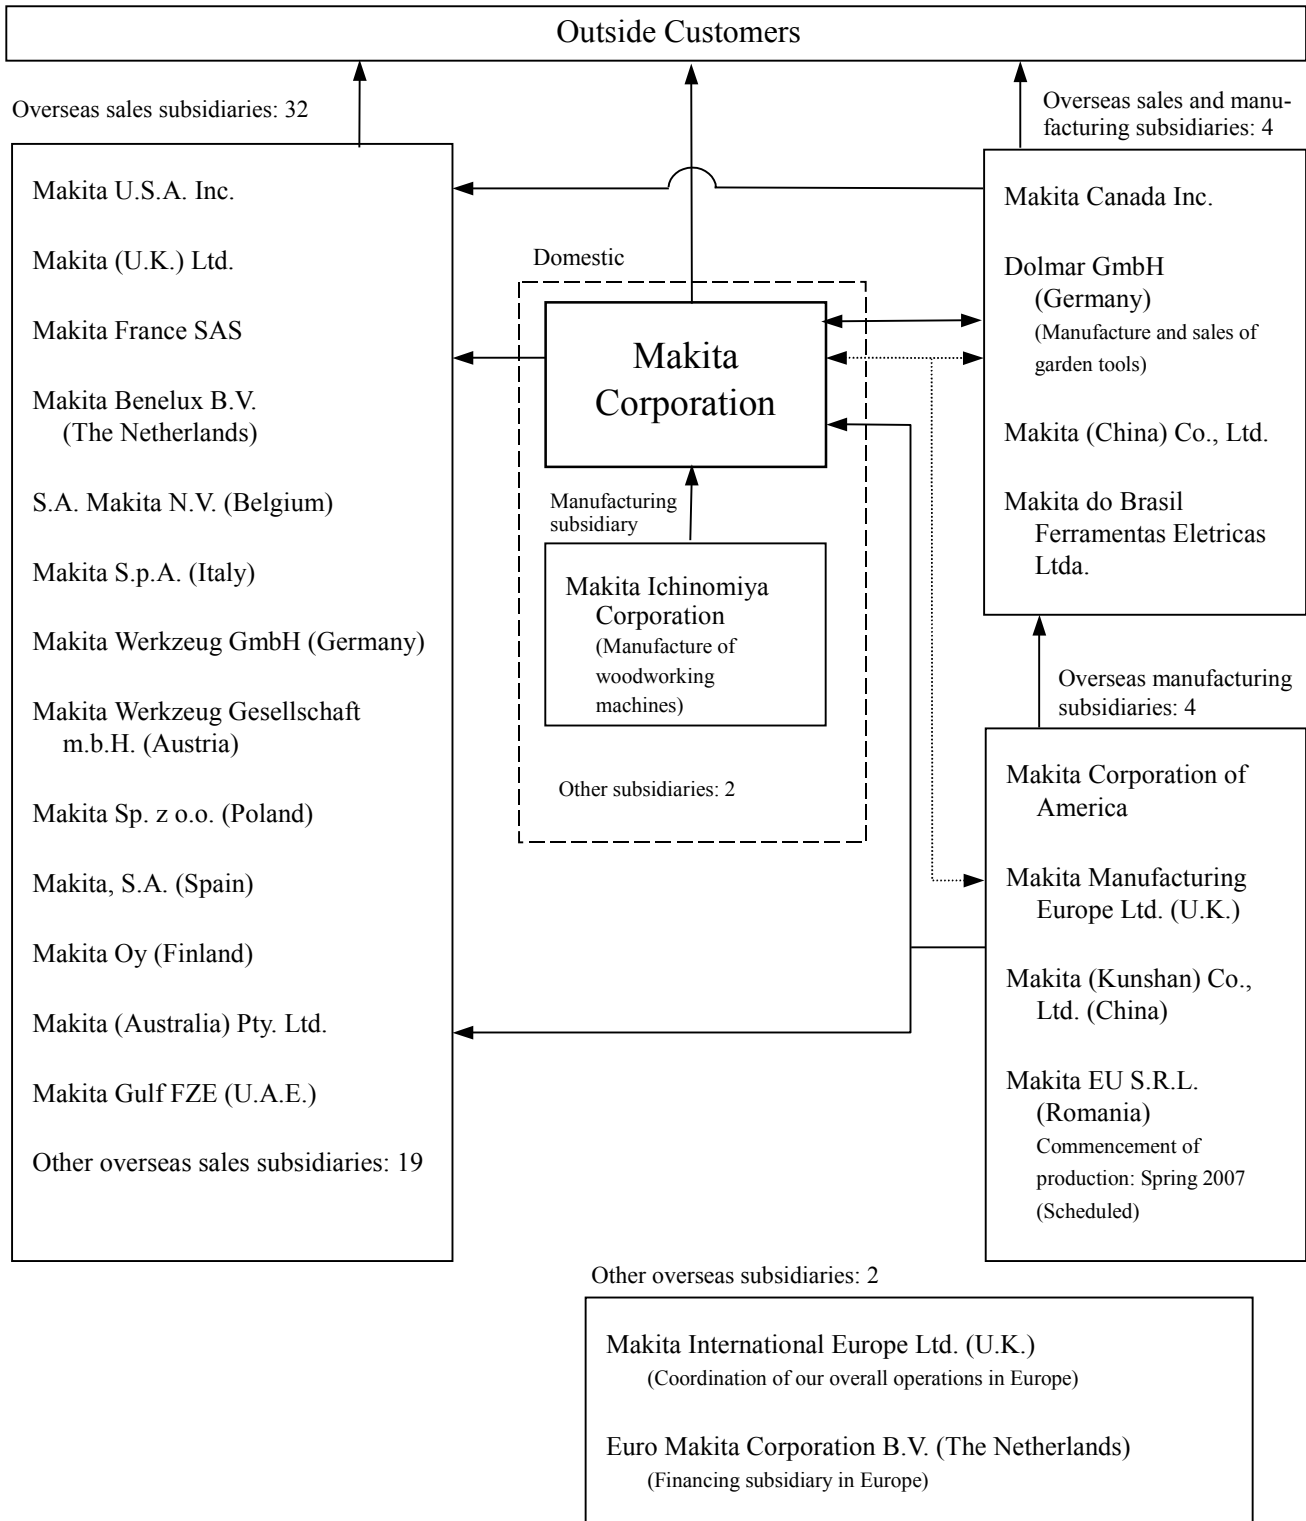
Outside Customers

Overseas sales subsidiaries: 32

Makita U.S.A. Inc.

Makita (U.K.) Ltd.

Makita France SAS

Makita Benelux B.V. (The Netherlands)

S.A. Makita N.V. (Belgium)

Makita S.p.A. (Italy)

Makita Werkzeug GmbH (Germany)

Makita Werkzeug Gesellschaft m.b.H. (Austria)

Makita Sp. z o.o. (Poland)

Makita, S.A. (Spain)

Makita Oy (Finland)

Makita (Australia) Pty. Ltd.

Makita Gulf FZE (U.A.E.)

Other overseas sales subsidiaries: 19

Domestic

Makita Corporation

Manufacturing subsidiary

Makita Ichinomiya Corporation (Manufacture of woodworking machines)

Other subsidiaries: 2

Overseas sales and manufacturing subsidiaries: 4

Makita Canada Inc.

Dolmar GmbH (Germany) (Manufacture and sales of garden tools)

Makita (China) Co., Ltd.

Makita do Brasil Ferramentas Eletricas Ltda.

Overseas manufacturing subsidiaries: 4

Makita Corporation of America

Makita Manufacturing Europe Ltd. (U.K.)

Makita (Kunshan) Co., Ltd. (China)

Makita EU S.R.L. (Romania) Commencement of production: Spring 2007 (Scheduled)

Other overseas subsidiaries: 2

Makita International Europe Ltd. (U.K.) (Coordination of our overall operations in Europe)

Euro Makita Corporation B.V. (The Netherlands) (Financing subsidiary in Europe)